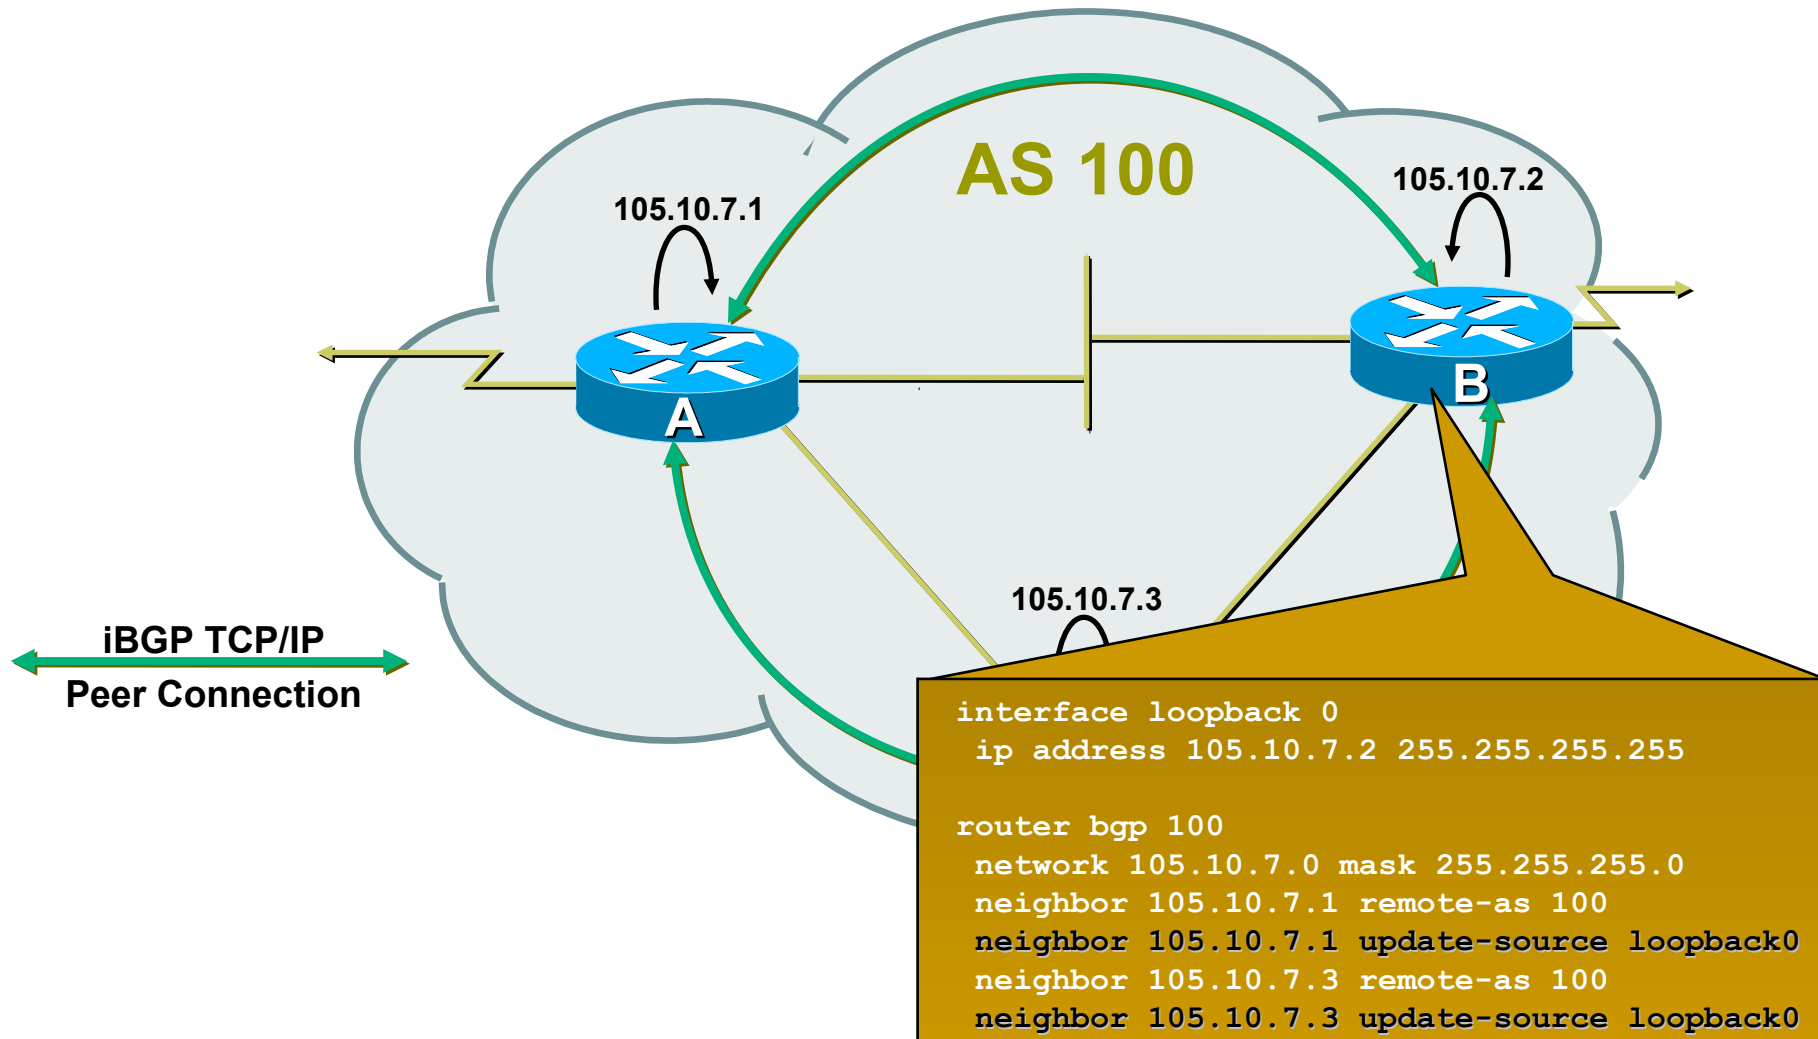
AS 100

105.10.7.1

105.10.7.2

A

B

105.10.7.3

iBGP TCP/IP
Peer Connection

interface loopback 0
 ip address 105.10.7.2 255.255.255.255

router bgp 100
 network 105.10.7.0 mask 255.255.255.0
 neighbor 105.10.7.1 remote-as 100
 neighbor 105.10.7.1 update-source loopback0
 neighbor 105.10.7.3 remote-as 100
 neighbor 105.10.7.3 update-source loopback0